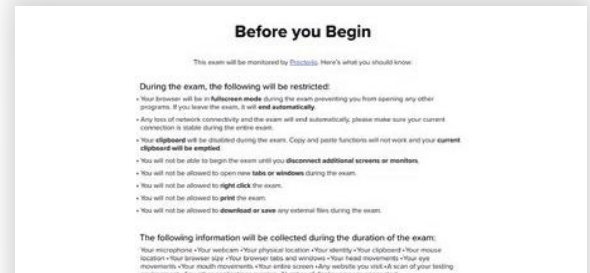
Before you Begin

This exam will be monitored by Proctorio. Here's what you should know:

During the exam, the following will be restricted:

• Your browser will be in fullscreen mode during the exam preventing you from opening any other programs. If you leave the exam, it will end automatically.

• Any loss of network connectivity and the exam will end automatically, please make sure your current connection is stable during the entire exam.

• Your clipboard will be disabled during the exam. Copy and paste functions will not work and your current clipboard will be emptied.

• You will not be able to begin the exam until you disconnect additional screens or monitors.

• You will not be allowed to open new tabs or windows during the exam.

• You will not be allowed to right click the exam.

• You will not be allowed to print the exam.

• You will not be allowed to download or save any external files during the exam.

The following information will be collected during the duration of the exam:

Your microphone •Your webcam •Your physical location •Your identity •Your clipboard •Your mouse location •Your browser size •Your browser tabs and windows •Your head movements •Your eye movements •Your mouth movements •Your entire screen •Any website you visit •A scan of your testing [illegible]